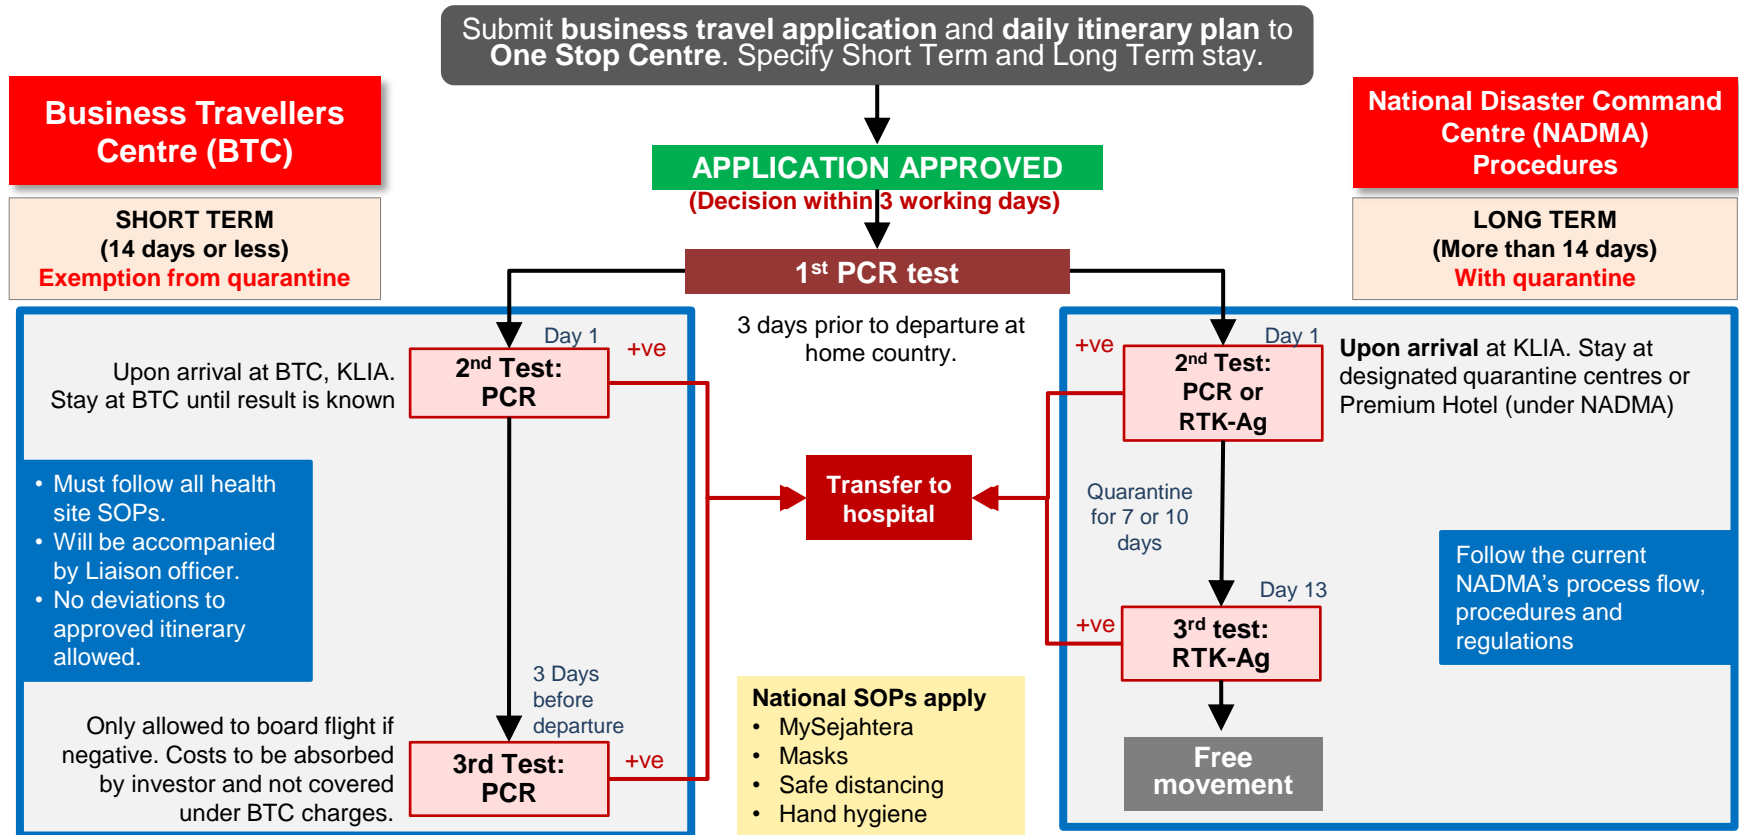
Submit business travel application and daily itinerary plan to One Stop Centre. Specify Short Term and Long Term stay.

Business Travellers Centre (BTC)

National Disaster Command Centre (NADMA) Procedures

APPLICATION APPROVED
(Decision within 3 working days)

SHORT TERM
(14 days or less)
Exemption from quarantine

LONG TERM
(More than 14 days)
With quarantine

1$^{st}$ PCR test

3 days prior to departure at home country.

Day 1

+ve

Upon arrival at BTC, KLIA. Stay at BTC until result is known

2$^{nd}$ Test: PCR

• Must follow all health site SOPs.
• Will be accompanied by Liaison officer.
• No deviations to approved itinerary allowed.

Transfer to hospital

3 Days before departure

Only allowed to board flight if negative. Costs to be absorbed by investor and not covered under BTC charges.

3rd Test: PCR

+ve

National SOPs apply
• MySejahtera
• Masks
• Safe distancing
• Hand hygiene

+ve

Day 1

2$^{nd}$ Test: PCR or RTK-Ag

Upon arrival at KLIA. Stay at designated quarantine centres or Premium Hotel (under NADMA)

Quarantine for 7 or 10 days

Day 13

+ve

3$^{rd}$ test: RTK-Ag

Follow the current NADMA's process flow, procedures and regulations

Free movement